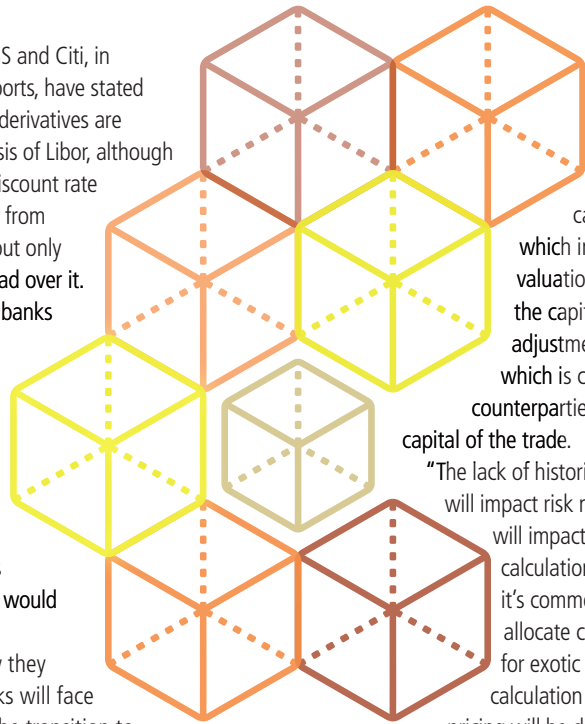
S and Citi, in
ports, have stated
derivatives are
sis of Libor, although
iscount rate
from
ut only
ad over it.
banks

would

they
s will face

ca
which i
valuatio
the capi
adjustme
which is c
counterpartie
capital of the trade.
"The lack of histori
will impact risk r
will impact
calculation
it's comme
allocate c
for exotic
calculation